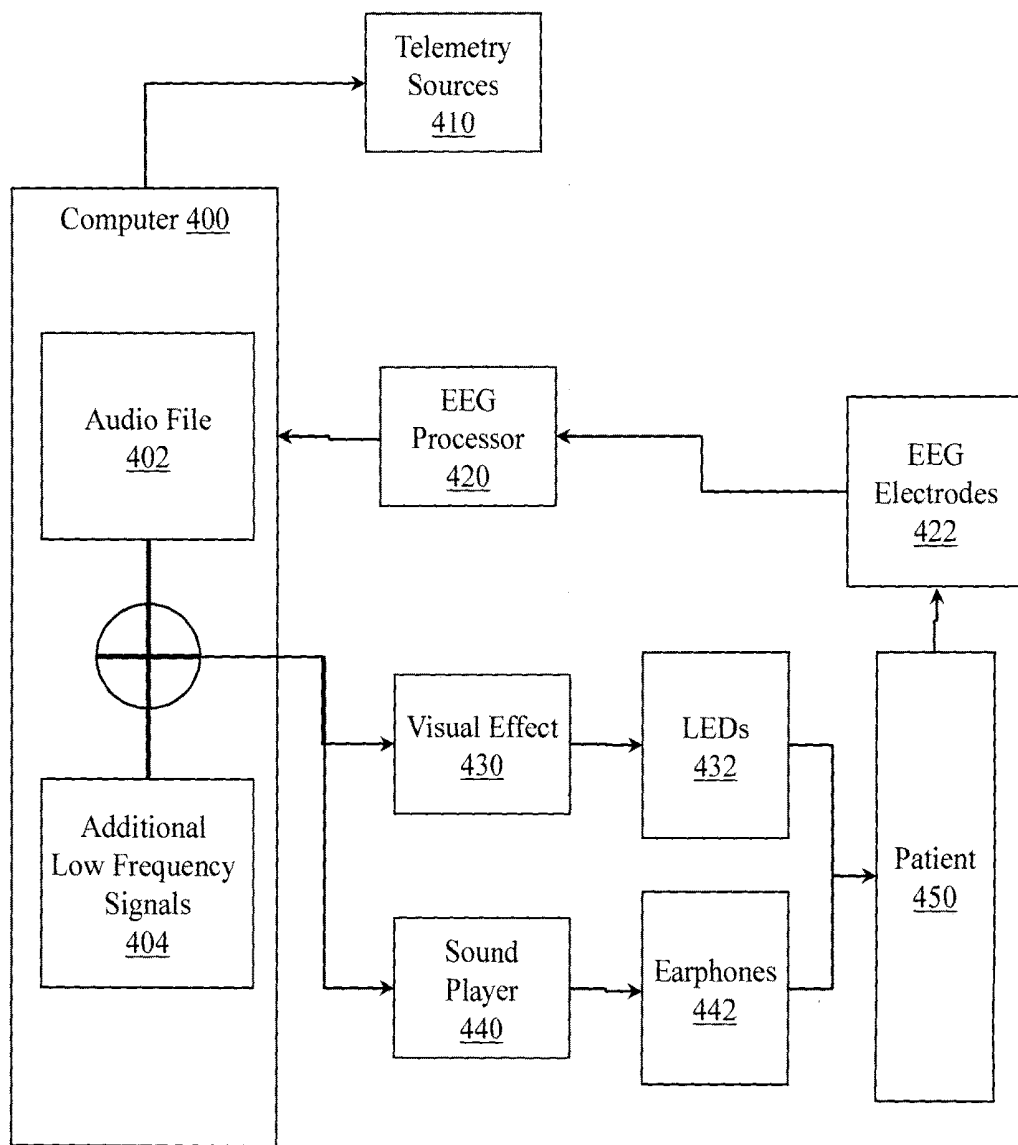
Telemetry Sources 410

Computer 400

Audio File 402

EEG Processor 420

EEG Electrodes 422

Visual Effect 430

LEDs 432

Additional Low Frequency Signals 404

Patient 450

Sound Player 440

Earphones 442